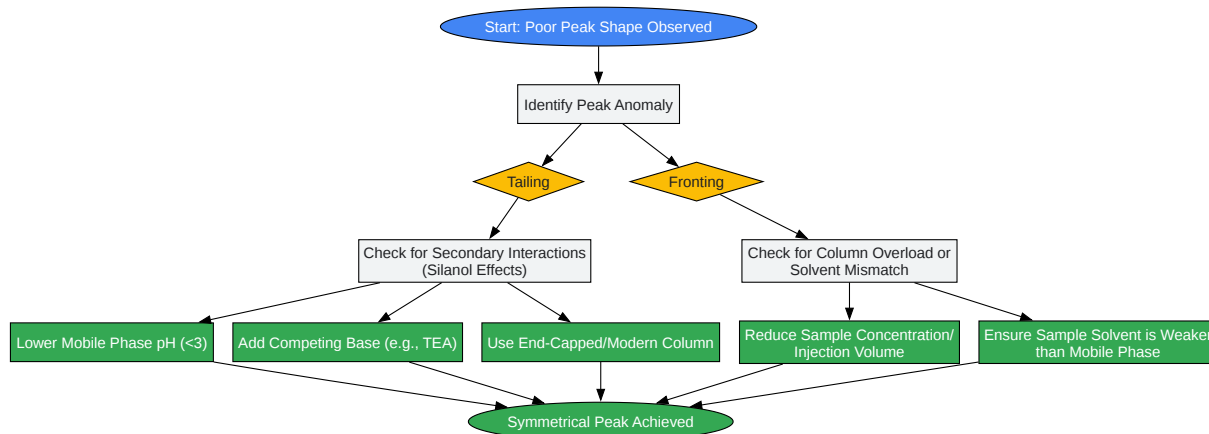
Start: Poor Peak Shape Observed

Identify Peak Anomaly

Tailing

Fronting

Check for Secondary Interactions (Silanol Effects)

Check for Column Overload or Solvent Mismatch

Lower Mobile Phase pH (<3)

Add Competing Base (e.g., TEA)

Use End-Capped/Modern Column

Reduce Sample Concentration/ Injection Volume

Ensure Sample Solvent is Weaker than Mobile Phase

Symmetrical Peak Achieved